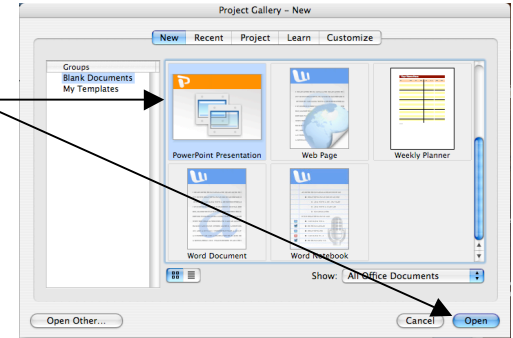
Project Gallery – New

New | Recent | Project | Learn | Customize

Groups
Blank Documents
My Templates

PowerPoint Presentation
Web Page
Weekly Planner
Word Document
Word Notebook

Show: All Office Documents

Open Other...
Cancel
Open